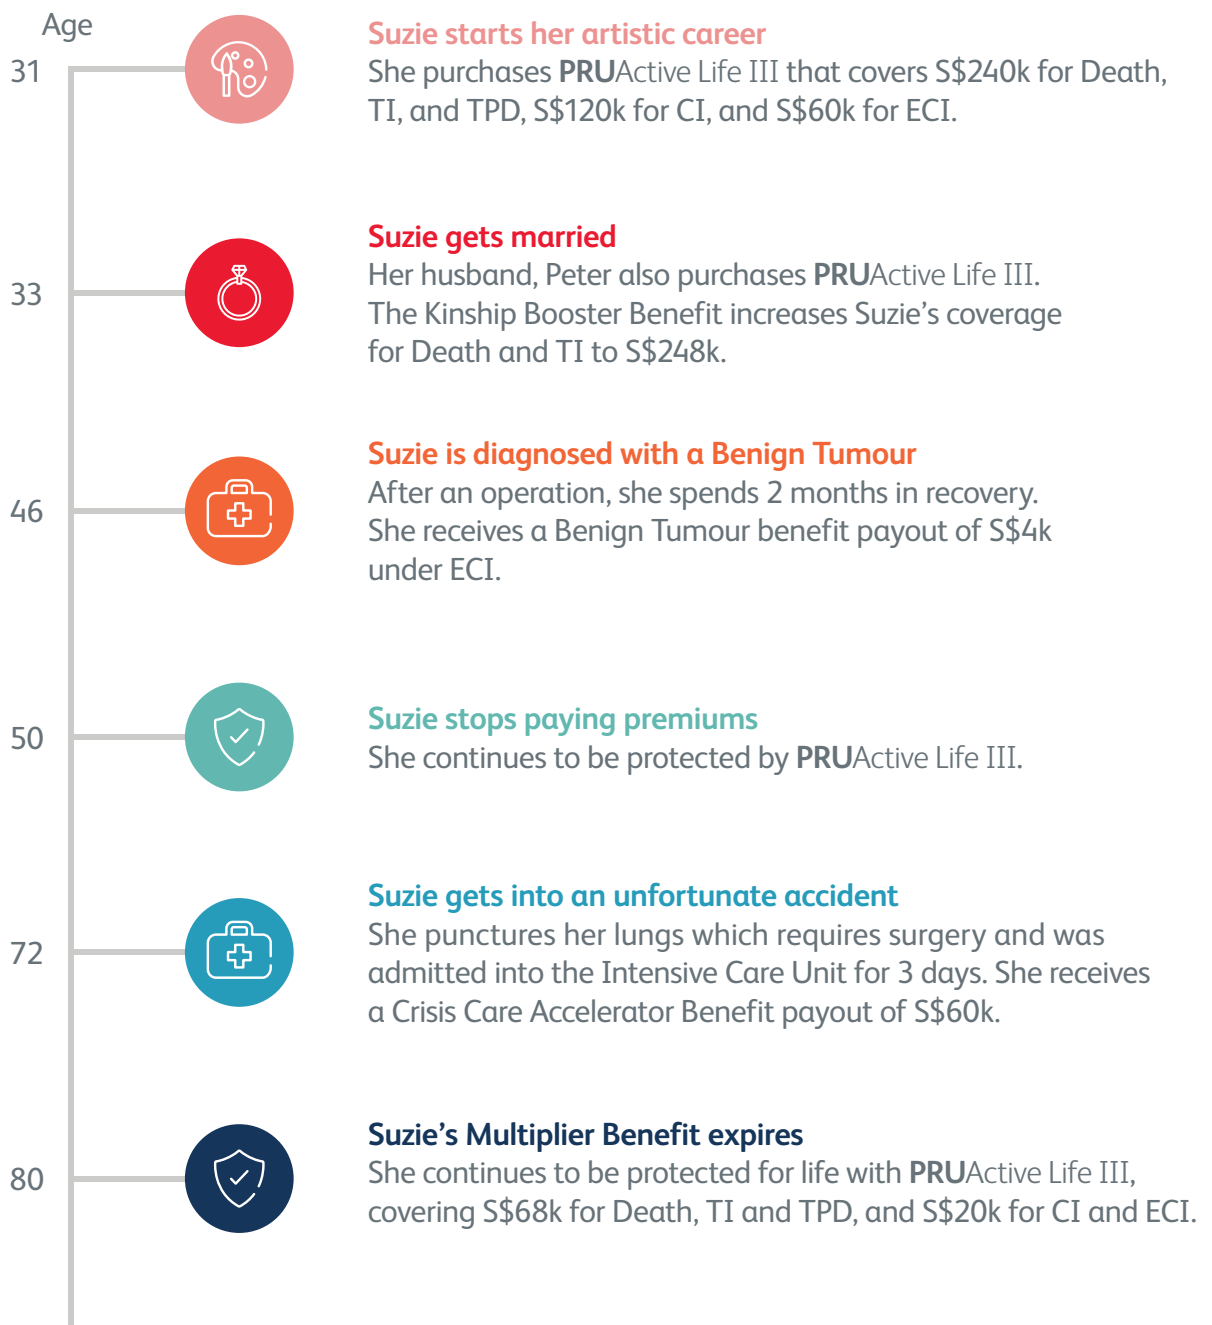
Age

31

Suzie starts her artistic career
She purchases PRUActive Life III that covers S$240k for Death, TI, and TPD, S$120k for CI, and S$60k for ECI.

33

Suzie gets married
Her husband, Peter also purchases PRUActive Life III. The Kinship Booster Benefit increases Suzie's coverage for Death and TI to S$248k.

46

Suzie is diagnosed with a Benign Tumour
After an operation, she spends 2 months in recovery. She receives a Benign Tumour benefit payout of S$4k under ECI.

50

Suzie stops paying premiums
She continues to be protected by PRUActive Life III.

72

Suzie gets into an unfortunate accident
She punctures her lungs which requires surgery and was admitted into the Intensive Care Unit for 3 days. She receives a Crisis Care Accelerator Benefit payout of S$60k.

80

Suzie's Multiplier Benefit expires
She continues to be protected for life with PRUActive Life III, covering S$68k for Death, TI and TPD, and S$20k for CI and ECI.